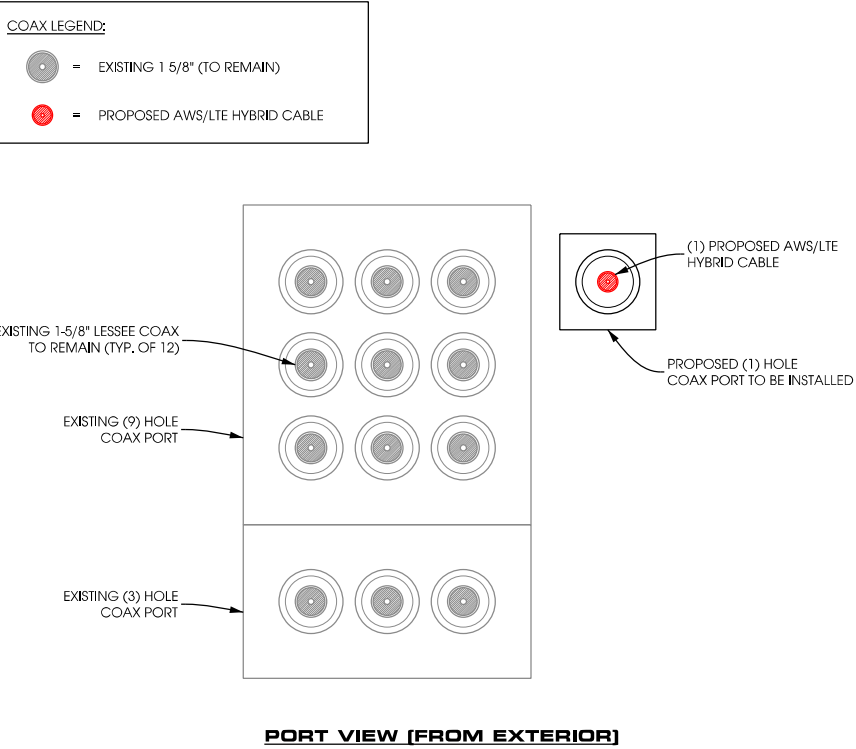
COAX LEGEND:

= EXISTING 1 5/8" (TO REMAIN)

= PROPOSED AWS/LTE HYBRID CABLE

(1) PROPOSED AWS/LTE HYBRID CABLE

EXISTING 1-5/8" LESSEE COAX TO REMAIN (TYP. OF 12)

PROPOSED (1) HOLE COAX PORT TO BE INSTALLED

EXISTING (9) HOLE COAX PORT

EXISTING (3) HOLE COAX PORT

PORT VIEW (FROM EXTERIOR)